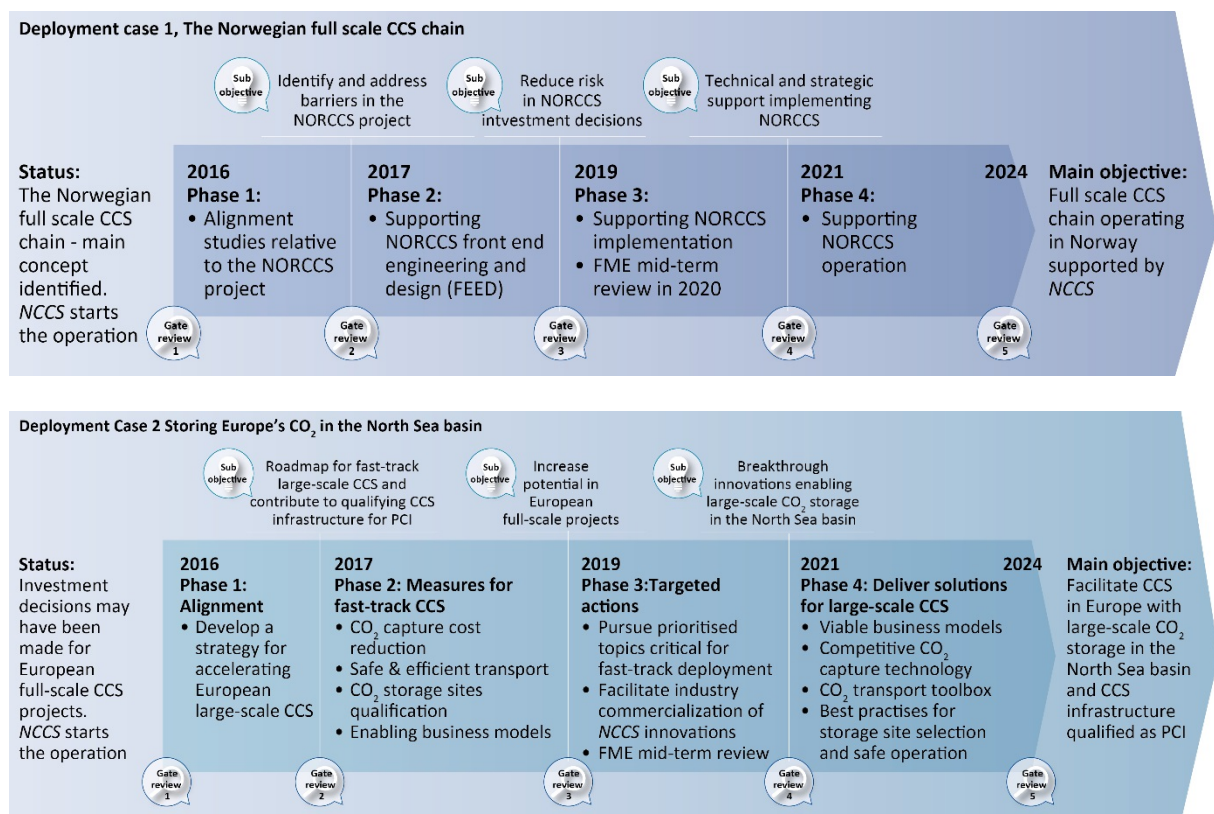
Deployment case 1, The Norwegian full scale CCS chain

Sub objective Identify and address barriers in the NORCCS project

Sub objective Reduce risk in NORCCS intvestment decisions

Sub objective Technical and strategic support implementing NORCCS

Status: The Norwegian full scale CCS chain - main concept identified. *NCCS* starts the operation

2016 Phase 1:
• Alignment studies relative to the NORCCS project

2017 Phase 2:
• Supporting NORCCS front end engineering and design (FEED)

2019 Phase 3:
• Supporting NORCCS implementation
• FME mid-term review in 2020

2021 Phase 4:
• Supporting NORCCS operation

2024

Main objective: Full scale CCS chain operating in Norway supported by *NCCS*

Gate review 1
Gate review 2
Gate review 3
Gate review 4
Gate review 5

Deployment Case 2 Storing Europe's $CO_2$ in the North Sea basin

Sub objective Roadmap for fast-track large-scale CCS and contribute to qualifying CCS infrastructure for PCI

Sub objective Increase potential in European full-scale projects

Sub objective Breakthrough innovations enabling large-scale $CO_2$ storage in the North Sea basin

Status: Investment decisions may have been made for European full-scale CCS projects. *NCCS* starts the operation

2016 Phase 1: Alignment
• Develop a strategy for accelerating European large-scale CCS

2017 Phase 2: Measures for fast-track CCS
• $CO_2$ capture cost reduction
• Safe & efficient transport
• $CO_2$ storage sites qualification
• Enabling business models

2019 Phase 3:Targeted actions
• Pursue prioritised topics critical for fast-track deployment
• Facilitate industry commercialization of *NCCS* innovations
• FME mid-term review

2021 Phase 4: Deliver solutions for large-scale CCS
• Viable business models
• Competitive $CO_2$ capture technology
• $CO_2$ transport toolbox
• Best practises for storage site selection and safe operation

2024

Main objective: Facilitate CCS in Europe with large-scale $CO_2$ storage in the North Sea basin and CCS infrastructure qualified as PCI

Gate review 1
Gate review 2
Gate review 3
Gate review 4
Gate review 5